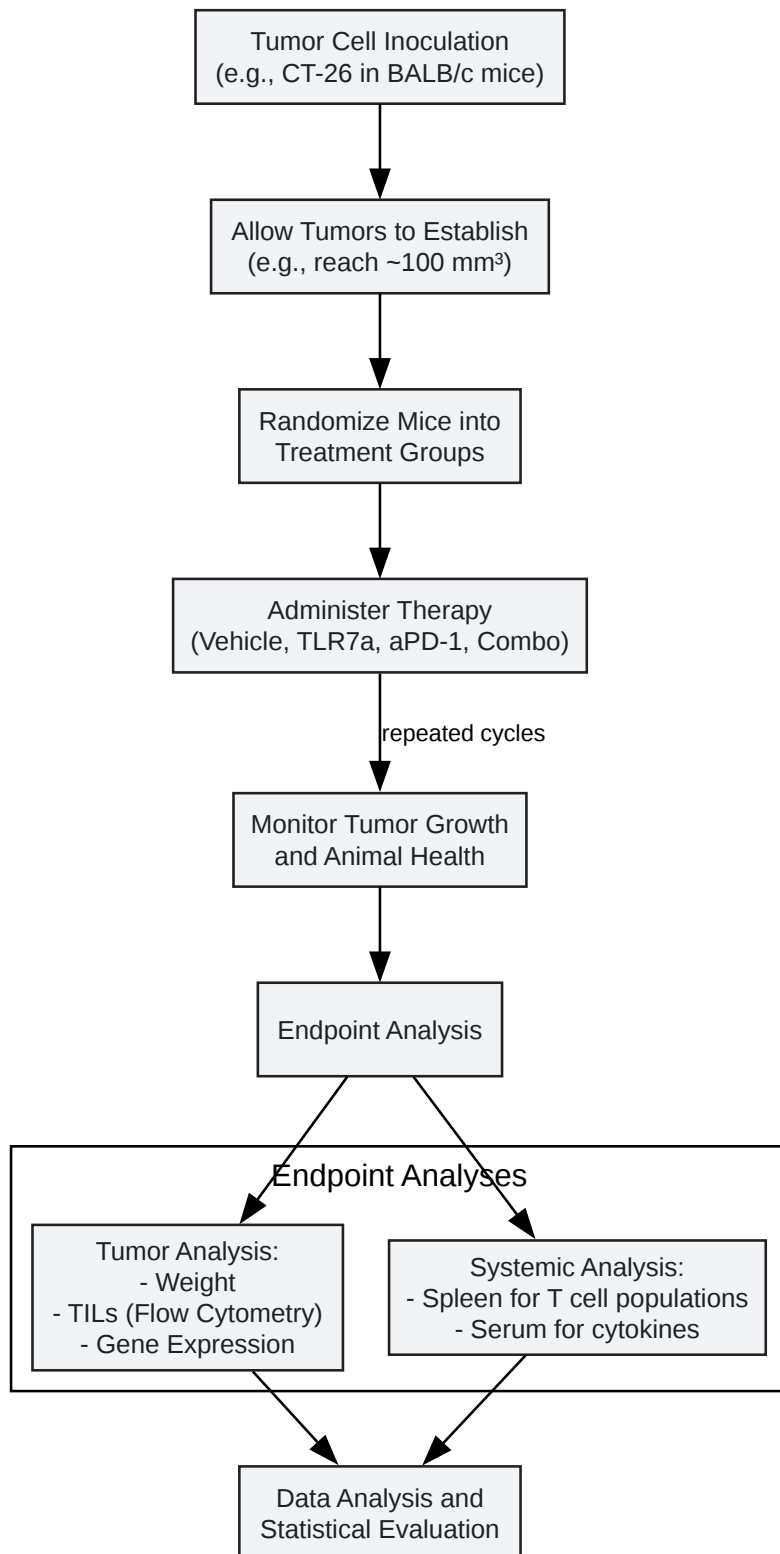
Tumor Cell Inoculation
(e.g., CT-26 in BALB/c mice)

Allow Tumors to Establish
(e.g., reach ~100 mm³)

Randomize Mice into
Treatment Groups

Administer Therapy
(Vehicle, TLR7a, aPD-1, Combo)

repeated cycles

Monitor Tumor Growth
and Animal Health

Endpoint Analysis

Endpoint Analyses

Tumor Analysis:
- Weight
- TILs (Flow Cytometry)
- Gene Expression

Systemic Analysis:
- Spleen for T cell populations
- Serum for cytokines

Data Analysis and
Statistical Evaluation